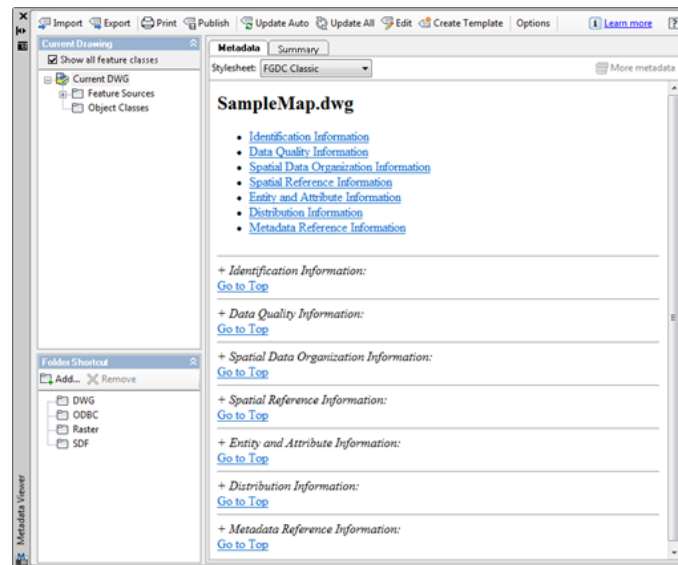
Import Export Print Publish Update Auto Update All Edit Create Template Options Learn more

Current Drawing
Show all feature classes
Current DWG
Feature Sources
Object Classes

Folder Shortcut
Add... Remove
DWG
ODBC
Raster
SDF

Metadata Viewer

Metadata Summary
Stylesheet: FGDC Classic
More metadata

SampleMap.dwg

- Identification Information
- Data Quality Information
- Spatial Data Organization Information
- Spatial Reference Information
- Entity and Attribute Information
- Distribution Information
- Metadata Reference Information

+ Identification Information:
Go to Top

+ Data Quality Information:
Go to Top

+ Spatial Data Organization Information:
Go to Top

+ Spatial Reference Information:
Go to Top

+ Entity and Attribute Information:
Go to Top

+ Distribution Information:
Go to Top

+ Metadata Reference Information:
Go to Top